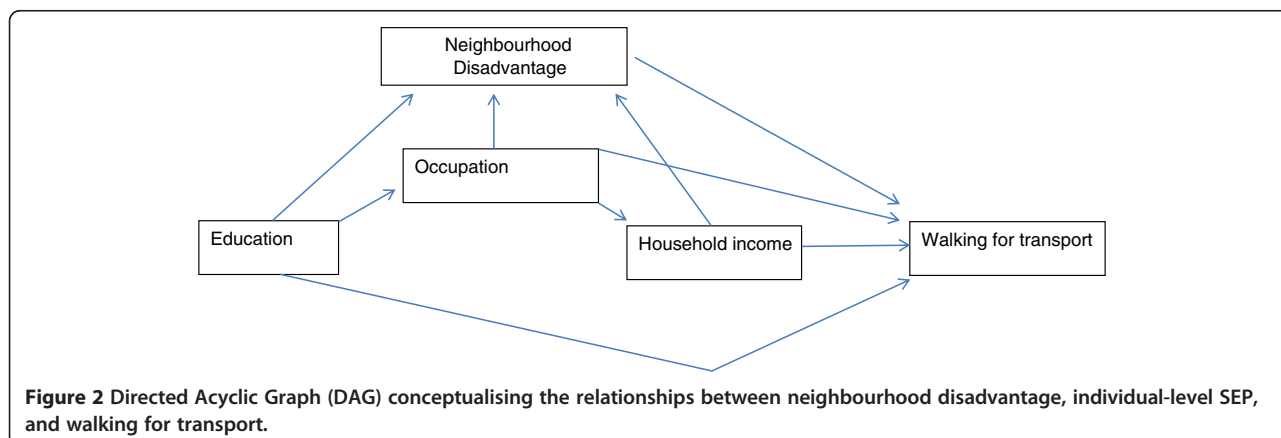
Neighbourhood Disadvantage

Occupation

Education

Household income

Walking for transport

**Figure 2** Directed Acyclic Graph (DAG) conceptualising the relationships between neighbourhood disadvantage, individual-level SEP, and walking for transport.